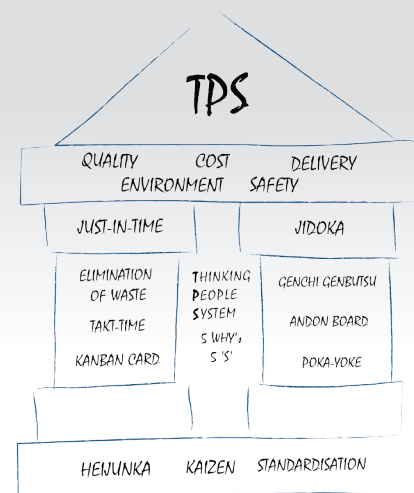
TPS

QUALITY COST DELIVERY
ENVIRONMENT SAFETY

JUST-IN-TIME

JIDOKA

ELIMINATION OF WASTE

TAKT-TIME

KANBAN CARD

THINKING PEOPLE SYSTEM

5 WHY's
5 'S'

GENCHI GENBUTSU

ANDON BOARD

POKA-YOKE

HEIJUNKA KAIZEN STANDARDISATION